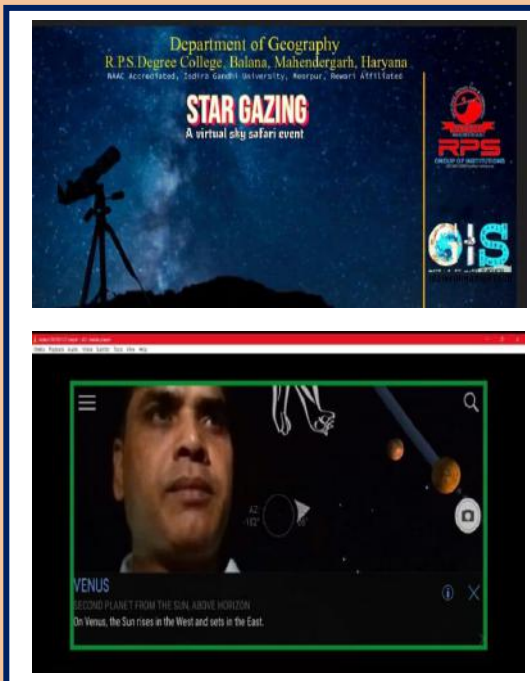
Department of Geography
R.P.S. Degree College, Balana, Mahendergarh, Haryana
NAAC Accredited, Indira Gandhi University, Meerpur, Rewari Affiliated

STAR GAZING
A virtual sky safari event

RPS
GROUP OF INSTITUTIONS

GIS

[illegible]

VENUS
SECOND PLANET FROM THE SUN, ABOVE HORIZON
On Venus, the Sun rises in the West and sets in the East.